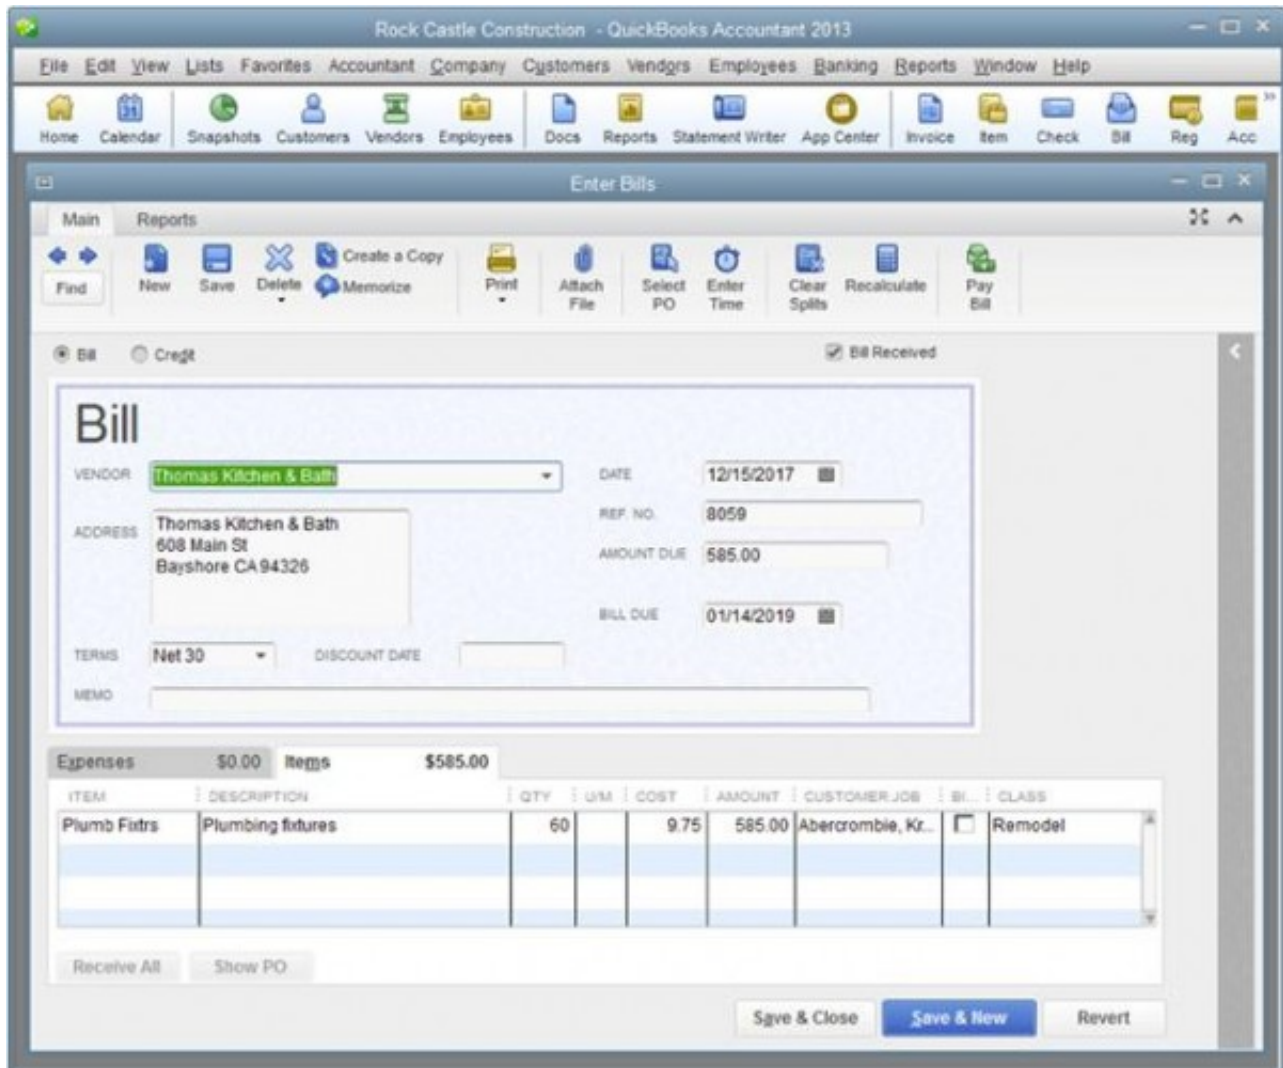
Rock Castle Construction - QuickBooks Accountant 2013

File Edit View Lists Favorites Accountant Company Customers Vendors Employees Banking Reports Window Help

Home Calendar Snapshots Customers Vendors Employees Docs Reports Statement Writer App Center Invoice Item Check Bill Reg Acc

Enter Bills

Main Reports

Find New Save Delete Create a Copy Memorize Print Attach File Select PO Enter Time Clear Splits Recalculate Pay Bill

Bill Credit Bill Received

Bill

VENDOR Thomas Kitchen & Bath

DATE 12/15/2017

ADDRESS Thomas Kitchen & Bath
608 Main St
Bayshore CA 94326

REF. NO. 8059

AMOUNT DUE 585.00

BILL DUE 01/14/2019

TERMS Net 30 DISCOUNT DATE

MEMO

Expenses $0.00 Items $585.00

| ITEM | DESCRIPTION | QTY | U/M | COST | AMOUNT | CUSTOMER:JOB | BI... | CLASS |
|---|---|---|---|---|---|---|---|---|
| Plumb Fixtrs | Plumbing fixtures | 60 | | 9.75 | 585.00 | Abercrombie, Kr... | | Remodel |

Receive All Show PO

Save & Close Save & New Revert